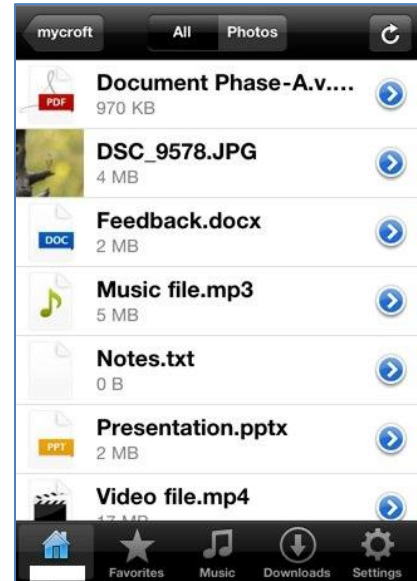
mycroft
All
Photos

PDF
Document Phase-A.v....
970 KB

DSC_9578.JPG
4 MB

DOC
Feedback.docx
2 MB

Music file.mp3
5 MB

Notes.txt
0 B

PPT
Presentation.pptx
2 MB

Video file.mp4
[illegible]

Favorites
Music
Downloads
Settings